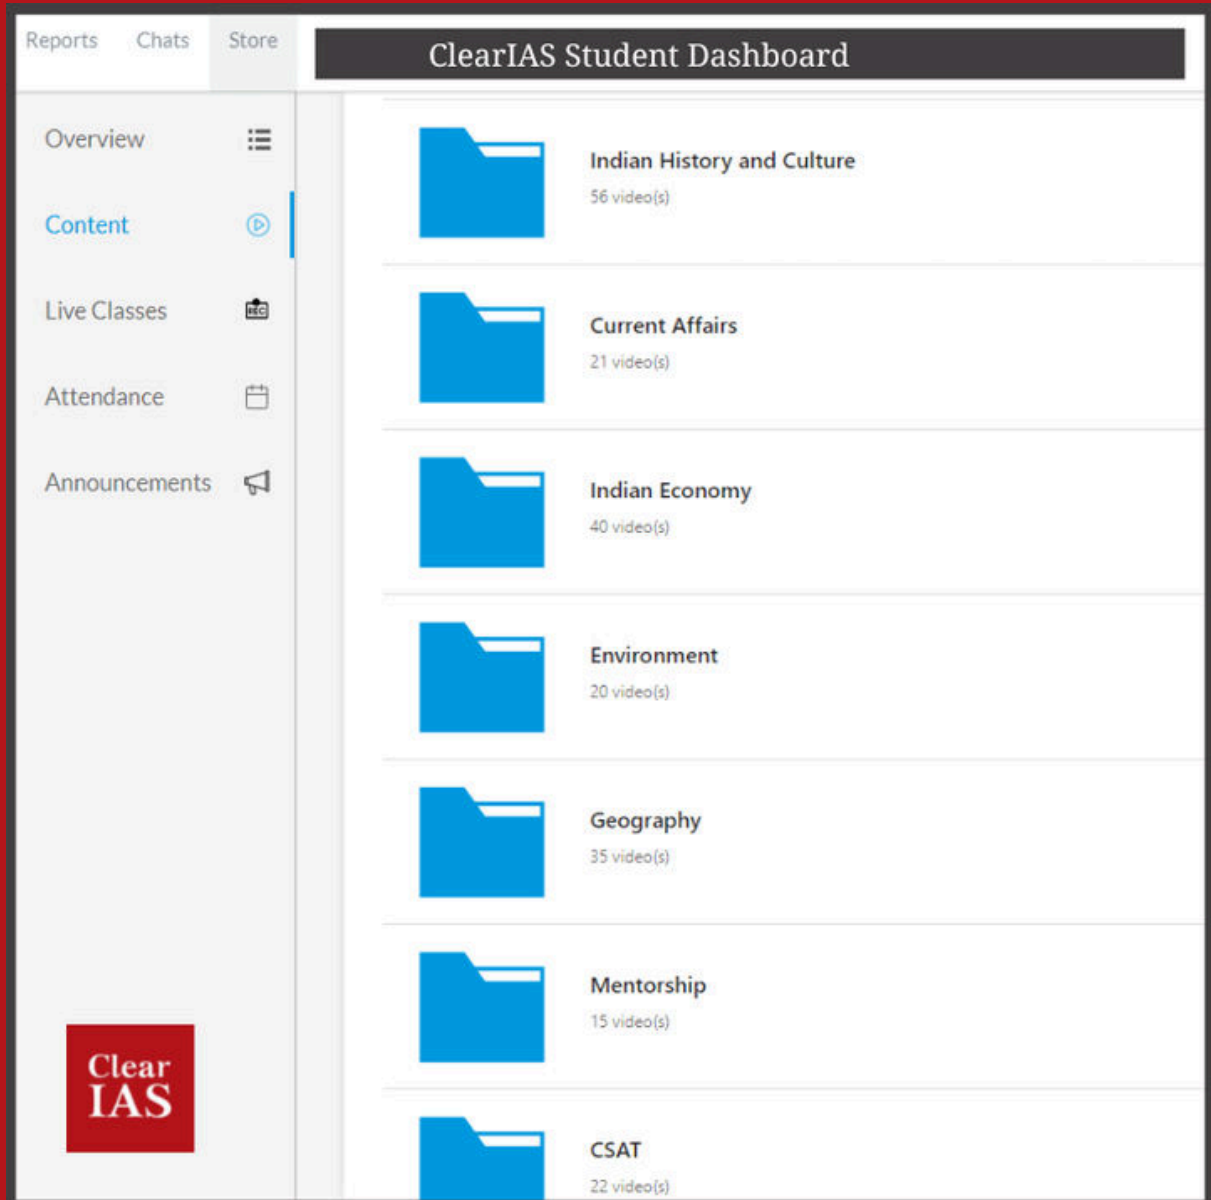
Reports Chats Store

ClearIAS Student Dashboard

Overview

Content

Live Classes

REC

Attendance

Announcements

Indian History and Culture
56 video(s)

Current Affairs
21 video(s)

Indian Economy
40 video(s)

Environment
20 video(s)

Geography
35 video(s)

Mentorship
15 video(s)

CSAT
22 video(s)

Clear IAS